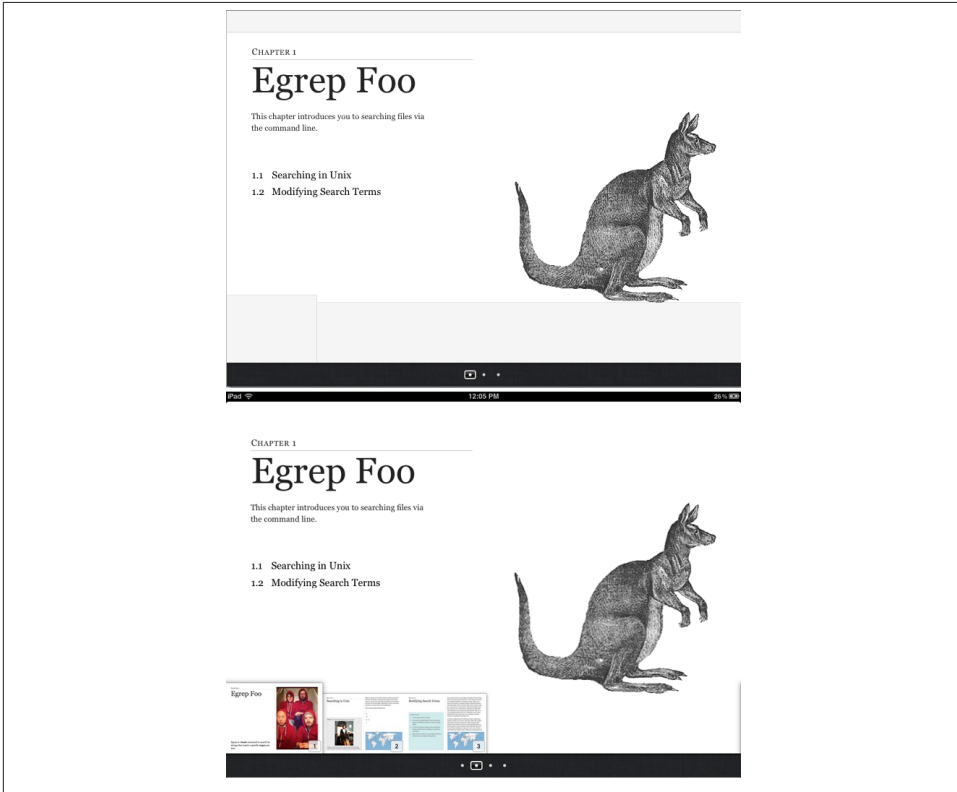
CHAPTER 1

Egrep Foo

This chapter introduces you to searching files via the command line.

1.1 Searching in Unix
1.2 Modifying Search Terms

iPad 12:05 PM 26%

CHAPTER 1

Egrep Foo

This chapter introduces you to searching files via the command line.

1.1 Searching in Unix
1.2 Modifying Search Terms

Egrep Foo

1

Searching in Unix

2

Modifying Search Terms

3